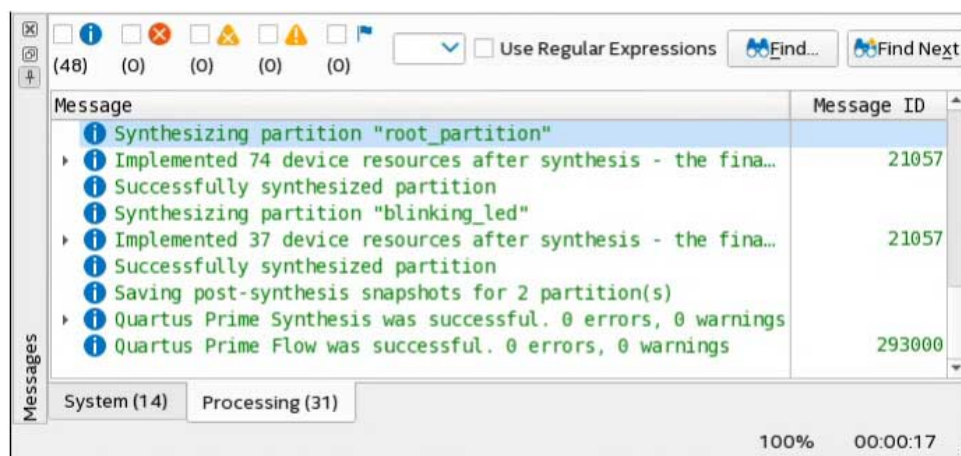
(48) (0) (0) (0) (0)

Use Regular Expressions

Find...

Find Next

| Message | Message ID |
|---|---|
| Synthesizing partition "root_partition" | |
| Implemented 74 device resources after synthesis - the fina… | 21057 |
| Successfully synthesized partition | |
| Synthesizing partition "blinking_led" | |
| Implemented 37 device resources after synthesis - the fina… | 21057 |
| Successfully synthesized partition | |
| Saving post-synthesis snapshots for 2 partition(s) | |
| Quartus Prime Synthesis was successful. 0 errors, 0 warnings | |
| Quartus Prime Flow was successful. 0 errors, 0 warnings | 293000 |

Messages

System (14)

Processing (31)

100%

00:00:17